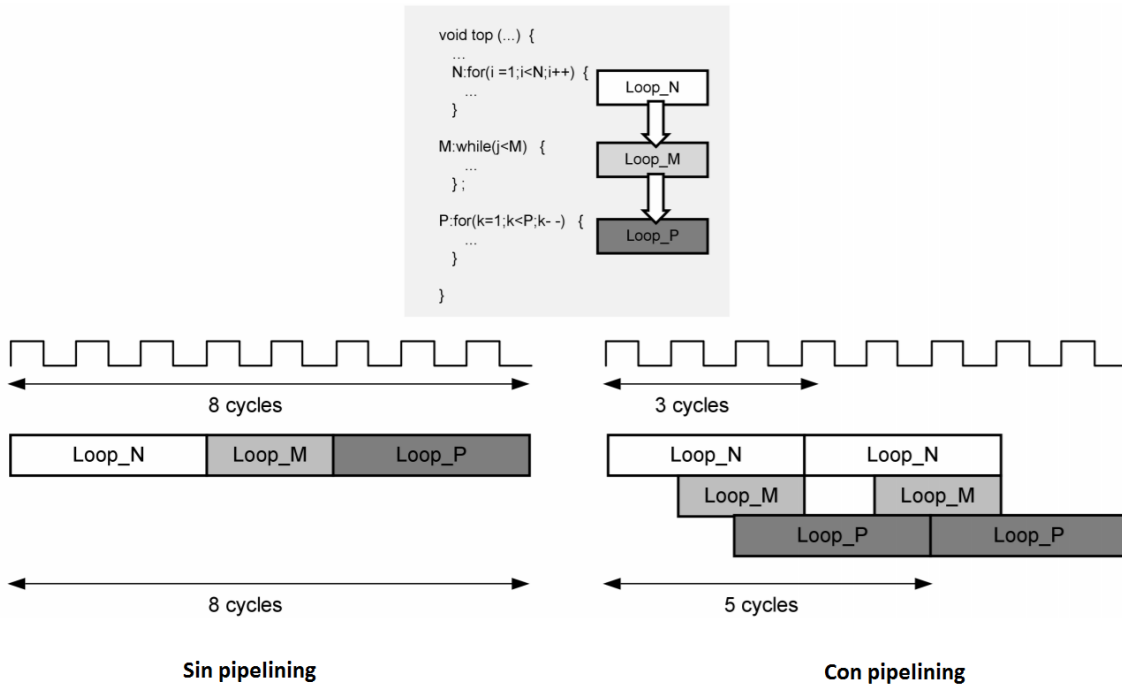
void top (...) {
...
N:for(i =1;i<N;i++) {
...
}

M:while(j<M) {
...
} ;

P:for(k=1;k<P;k- -) {
...
}

}

Loop_N

Loop_M

Loop_P

8 cycles

Loop_N | Loop_M | Loop_P

8 cycles

Sin pipelining

3 cycles

Loop_N | Loop_N

Loop_M | Loop_M

Loop_P | Loop_P

5 cycles

Con pipelining